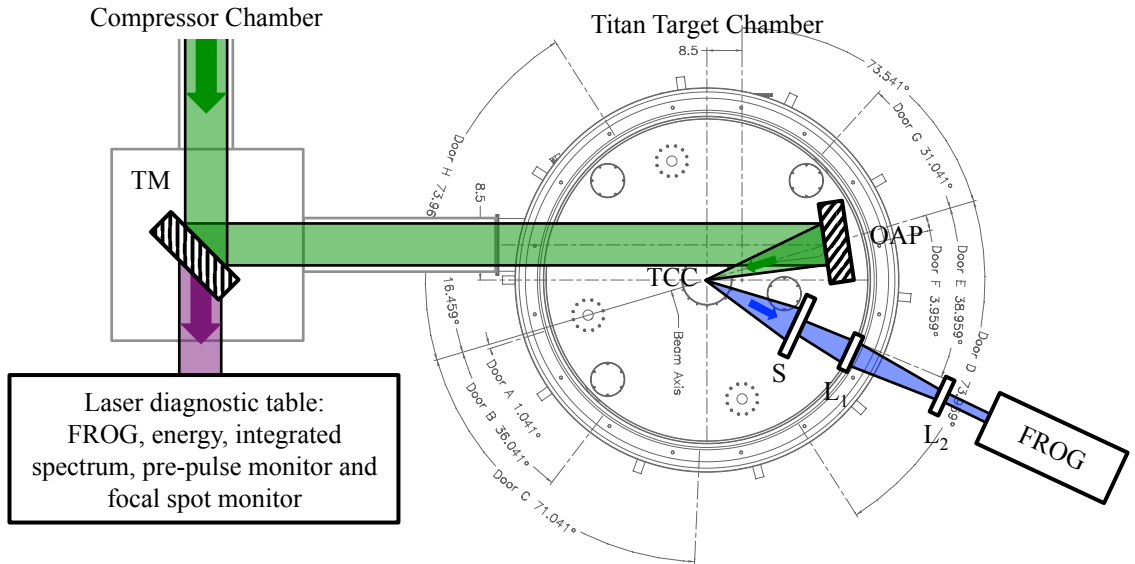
Compressor Chamber

Titan Target Chamber

8.5

73.541°

Door G 31.041°

Door H 73.96

8.5

TM

OAP

Door E 38.959°

Door F 3.959°

TCC

Door D 73.959°

16.459°

Beam Axis

Door A 1.041°

Door B 36.041°

Door C 71.041°

S

$L_1$

$L_2$

FROG

Laser diagnostic table: FROG, energy, integrated spectrum, pre-pulse monitor and focal spot monitor